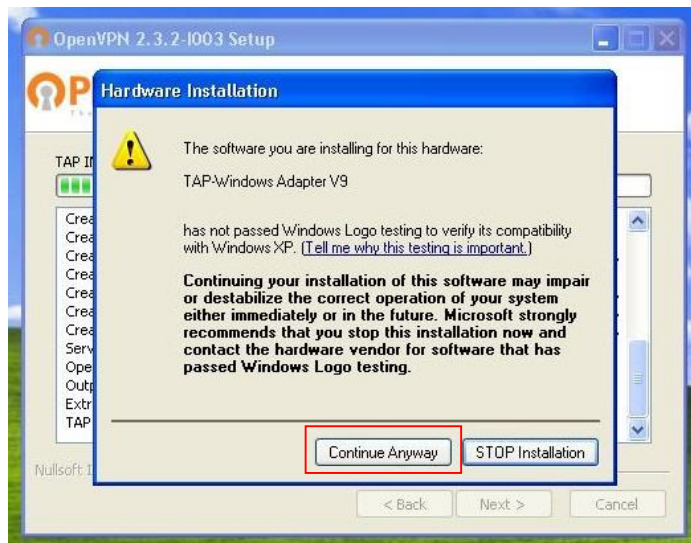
OpenVPN 2.3.2-I003 Setup

OP

TAP I

Crea
Crea
Crea
Crea
Crea
Crea
Crea
Serv
Ope
Outp
Extr
TAP

Nullsoft I

Hardware Installation

The software you are installing for this hardware:

TAP-Windows Adapter V9

has not passed Windows Logo testing to verify its compatibility with Windows XP. (Tell me why this testing is important.)

Continuing your installation of this software may impair or destabilize the correct operation of your system either immediately or in the future. Microsoft strongly recommends that you stop this installation now and contact the hardware vendor for software that has passed Windows Logo testing.

Continue Anyway

STOP Installation

< Back

Next >

Cancel